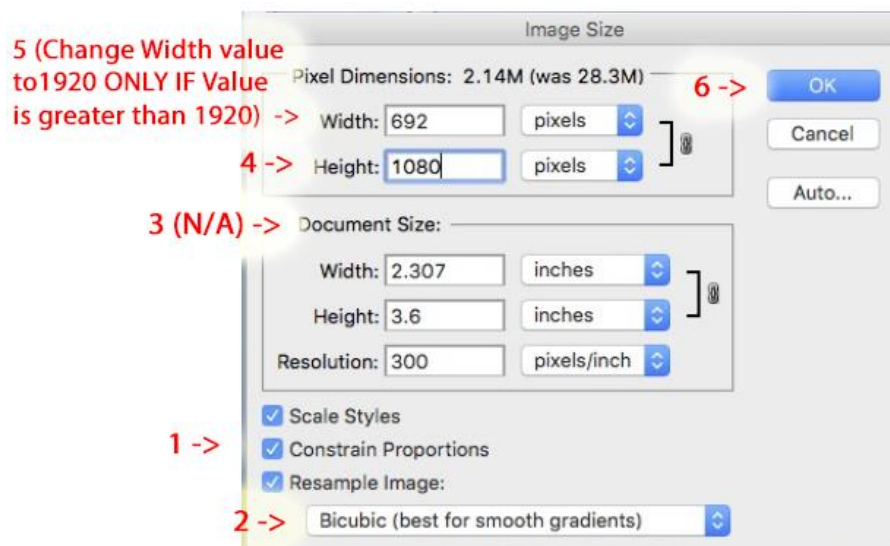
Image Size

5 (Change Width value to1920 ONLY IF Value is greater than 1920) ->

Pixel Dimensions: 2.14M (was 28.3M)

Width: 692 pixels

4 -> Height: 1080 pixels

6 -> OK

Cancel

Auto...

3 (N/A) -> Document Size:

Width: 2.307 inches

Height: 3.6 inches

Resolution: 300 pixels/inch

Scale Styles

1 -> Constrain Proportions

Resample Image:

2 -> Bicubic (best for smooth gradients)